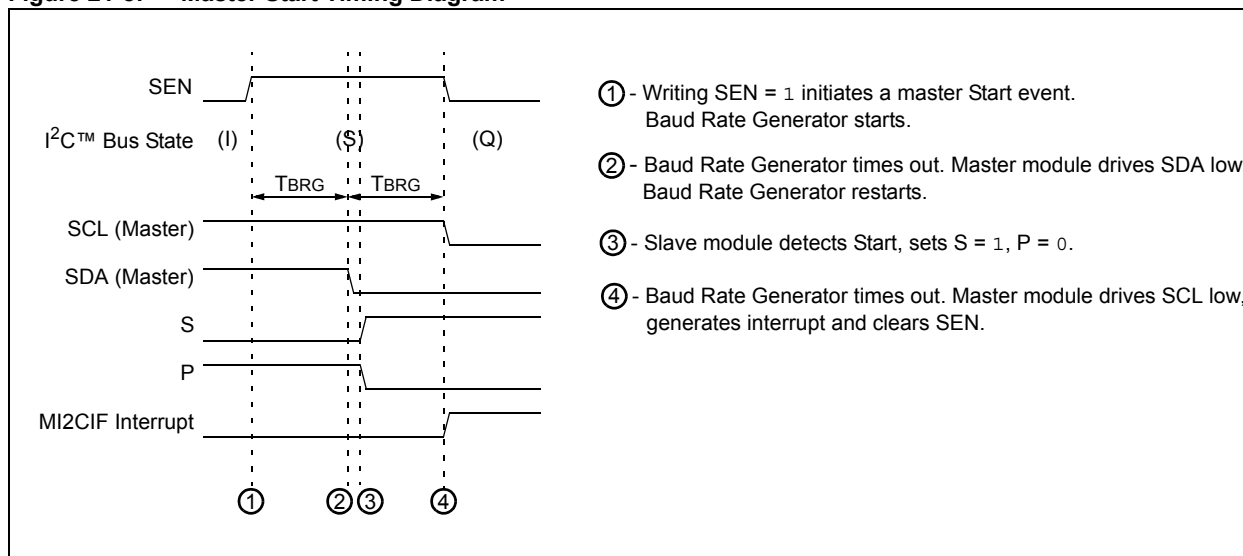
Figure 24-9: Master Start Timing Diagram

SEN

I$^2$C™ Bus State (I) (S) (Q)

TBRG TBRG

SCL (Master)

SDA (Master)

S

P

MI2CIF Interrupt

① ② ③ ④

① - Writing SEN = 1 initiates a master Start event. Baud Rate Generator starts.

② - Baud Rate Generator times out. Master module drives SDA low. Baud Rate Generator restarts.

③ - Slave module detects Start, sets S = 1, P = 0.

④ - Baud Rate Generator times out. Master module drives SCL low, generates interrupt and clears SEN.